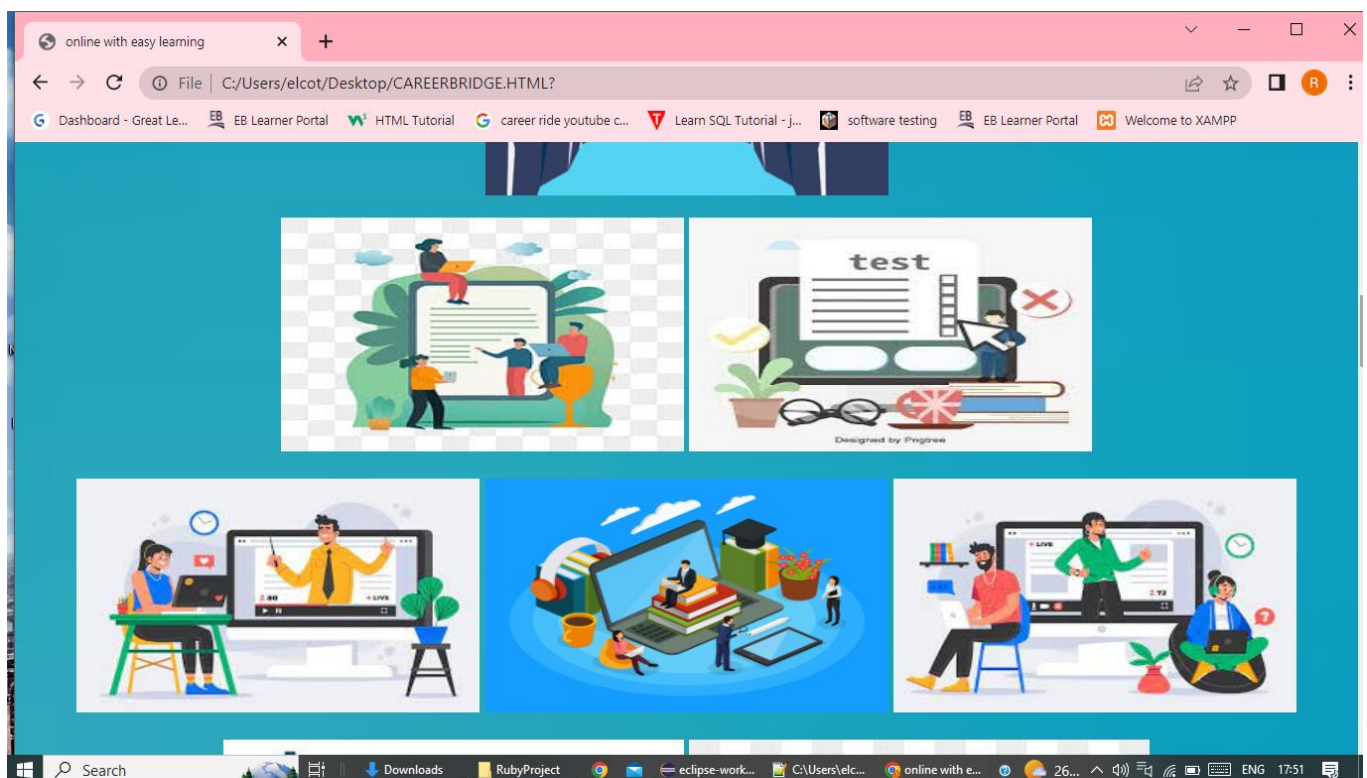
online with easy learning ×
+

File | C:/Users/elcot/Desktop/CAREERBRIDGE.HTML?

R

Dashboard - Great Le... EB Learner Portal HTML Tutorial career ride youtube c... Learn SQL Tutorial - j... software testing EB Learner Portal Welcome to XAMPP

test

Designed by Pngtree

80 LIVE

LIVE

72

Search Downloads RubyProject eclipse-work... C:\Users\elc... online with e... 26... ENG 17:51